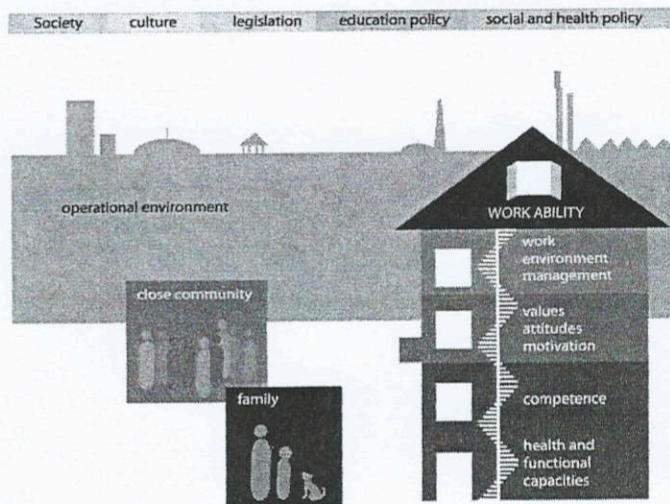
Society culture legislation education policy social and health policy

operational environment

WORK ABILITY

work environment management

values attitudes motivation

competence

health and functional capacities

close community

family